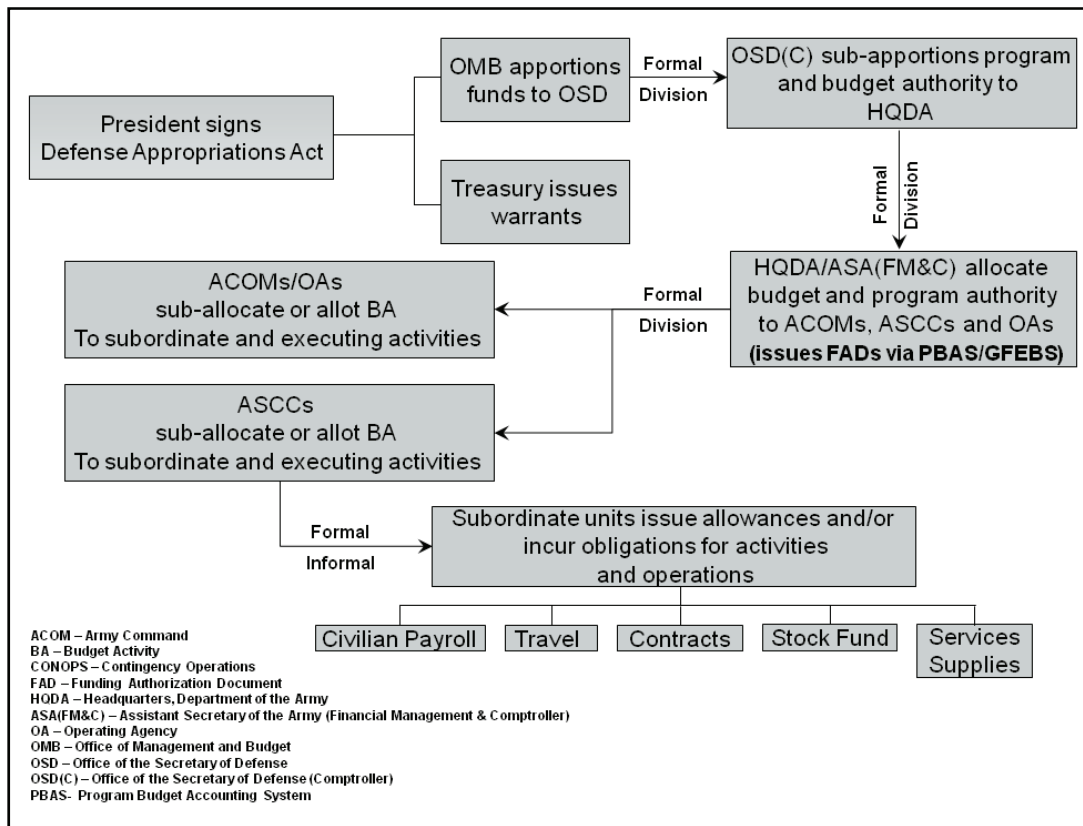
President signs Defense Appropriations Act

OMB apportions funds to OSD

Formal Division

OSD(C) sub-apportions program and budget authority to HQDA

Treasury issues warrants

Formal Division

HQDA/ASA(FM&C) allocate budget and program authority to ACOMs, ASCCs and OAs **(issues FADs via PBAS/GFEBS)**

Formal Division

ACOMs/OAs sub-allocate or allot BA To subordinate and executing activities

ASCCs sub-allocate or allot BA To subordinate and executing activities

Formal

Informal

Subordinate units issue allowances and/or incur obligations for activities and operations

Civilian Payroll

Travel

Contracts

Stock Fund

Services Supplies

ACOM – Army Command
BA – Budget Activity
CONOPS – Contingency Operations
FAD – Funding Authorization Document
HQDA – Headquarters, Department of the Army
ASA(FM&C) – Assistant Secretary of the Army (Financial Management & Comptroller)
OA – Operating Agency
OMB – Office of Management and Budget
OSD – Office of the Secretary of Defense
OSD(C) – Office of the Secretary of Defense (Comptroller)
PBAS- Program Budget Accounting System